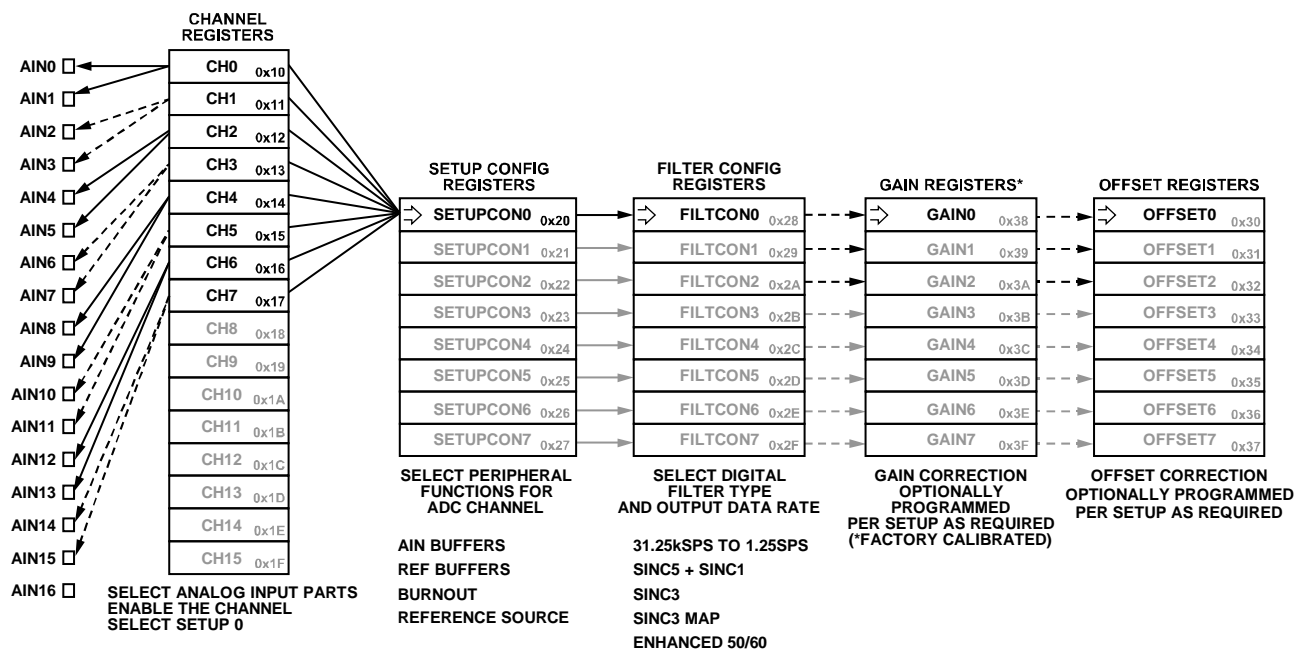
CHANNEL REGISTERS

AIN0
AIN1
AIN2
AIN3
AIN4
AIN5
AIN6
AIN7
AIN8
AIN9
AIN10
AIN11
AIN12
AIN13
AIN14
AIN15
AIN16

| | |
|---|---|
| CH0 | 0x10 |
| CH1 | 0x11 |
| CH2 | 0x12 |
| CH3 | 0x13 |
| CH4 | 0x14 |
| CH5 | 0x15 |
| CH6 | 0x16 |
| CH7 | 0x17 |
| CH8 | 0x18 |
| CH9 | 0x19 |
| CH10 | 0x1A |
| CH11 | 0x1B |
| CH12 | 0x1C |
| CH13 | 0x1D |
| CH14 | 0x1E |
| CH15 | 0x1F |

SELECT ANALOG INPUT PARTS
ENABLE THE CHANNEL
SELECT SETUP 0

SETUP CONFIG REGISTERS

| | |
|---|---|
| SETUPCON0 | 0x20 |
| SETUPCON1 | 0x21 |
| SETUPCON2 | 0x22 |
| SETUPCON3 | 0x23 |
| SETUPCON4 | 0x24 |
| SETUPCON5 | 0x25 |
| SETUPCON6 | 0x26 |
| SETUPCON7 | 0x27 |

SELECT PERIPHERAL FUNCTIONS FOR ADC CHANNEL

AIN BUFFERS
REF BUFFERS
BURNOUT
REFERENCE SOURCE

FILTER CONFIG REGISTERS

| | |
|---|---|
| FILTCON0 | 0x28 |
| FILTCON1 | 0x29 |
| FILTCON2 | 0x2A |
| FILTCON3 | 0x2B |
| FILTCON4 | 0x2C |
| FILTCON5 | 0x2D |
| FILTCON6 | 0x2E |
| FILTCON7 | 0x2F |

SELECT DIGITAL FILTER TYPE AND OUTPUT DATA RATE

31.25kSPS TO 1.25SPS
SINC5 + SINC1
SINC3
SINC3 MAP
ENHANCED 50/60

GAIN REGISTERS*

| | |
|---|---|
| GAIN0 | 0x38 |
| GAIN1 | 0x39 |
| GAIN2 | 0x3A |
| GAIN3 | 0x3B |
| GAIN4 | 0x3C |
| GAIN5 | 0x3D |
| GAIN6 | 0x3E |
| GAIN7 | 0x3F |

GAIN CORRECTION OPTIONALLY PROGRAMMED PER SETUP AS REQUIRED (*FACTORY CALIBRATED)

OFFSET REGISTERS

| | |
|---|---|
| OFFSET0 | 0x30 |
| OFFSET1 | 0x31 |
| OFFSET2 | 0x32 |
| OFFSET3 | 0x33 |
| OFFSET4 | 0x34 |
| OFFSET5 | 0x35 |
| OFFSET6 | 0x36 |
| OFFSET7 | 0x37 |

OFFSET CORRECTION OPTIONALLY PROGRAMMED PER SETUP AS REQUIRED